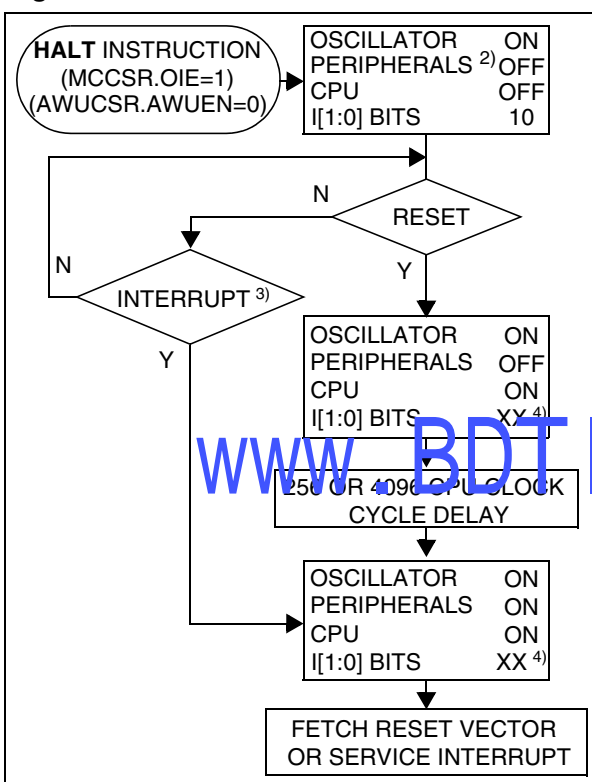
HALT INSTRUCTION
(MCCSR.OIE=1)
(AWUCSR.AWUEN=0)

OSCILLATOR ON
PERIPHERALS $^{2)}$ OFF
CPU OFF
I[1:0] BITS 10

N

RESET

N

INTERRUPT $^{3)}$

Y

Y

OSCILLATOR ON
PERIPHERALS OFF
CPU ON
I[1:0] BITS XX $^{4)}$

WWW.BDT

256 OR 4096 CPU CLOCK
CYCLE DELAY

OSCILLATOR ON
PERIPHERALS ON
CPU ON
I[1:0] BITS XX $^{4)}$

FETCH RESET VECTOR
OR SERVICE INTERRUPT